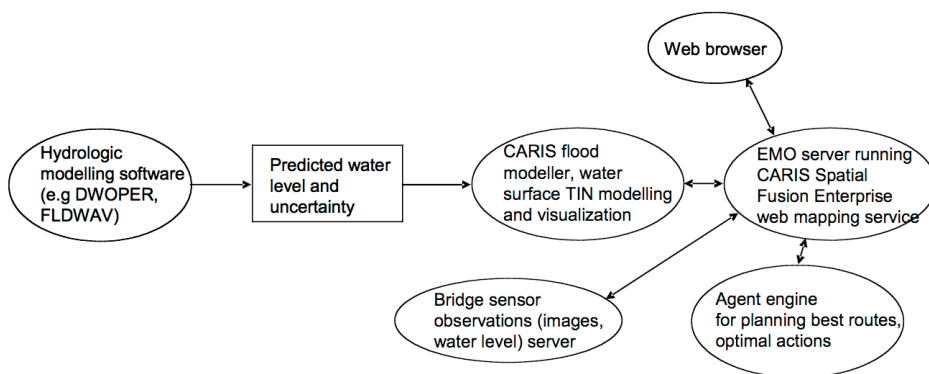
Web browser

Hydrologic modelling software (e.g DWOPER, FLDWAV)

Predicted water level and uncertainty

CARIS flood modeller, water surface TIN modelling and visualization

EMO server running CARIS Spatial Fusion Enterprise web mapping service

Bridge sensor observations (images, water level) server

Agent engine for planning best routes, optimal actions